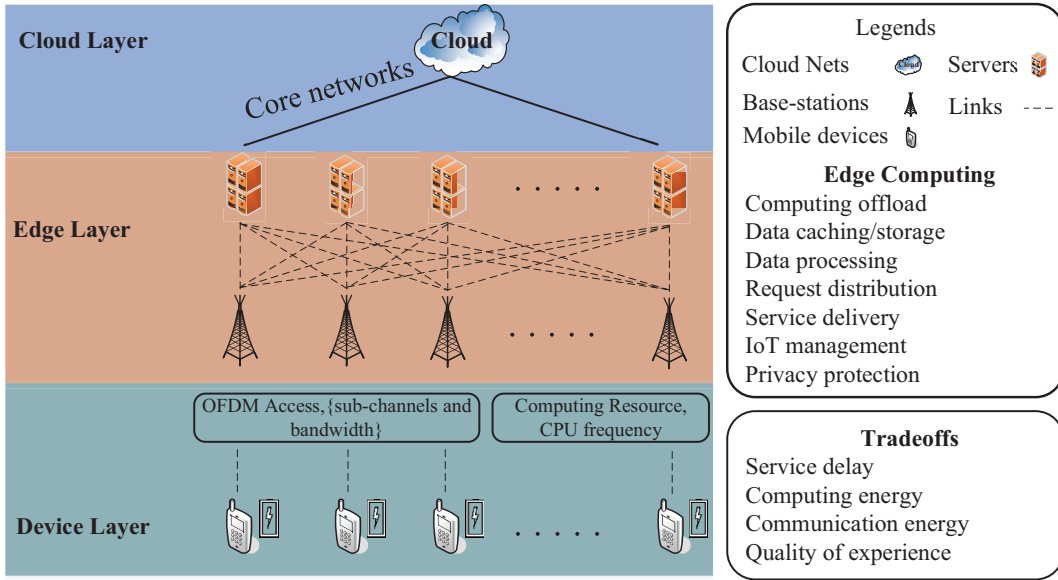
Cloud Layer

Cloud

Core networks

Edge Layer

. . . . .

. . . . .

OFDM Access,{sub-channels and bandwidth}

Computing Resource, CPU frequency

Device Layer

. . . . .

Legends
Cloud Nets Cloud Servers
Base-stations Links
Mobile devices

Edge Computing
Computing offload
Data caching/storage
Data processing
Request distribution
Service delivery
IoT management
Privacy protection

Tradeoffs
Service delay
Computing energy
Communication energy
Quality of experience